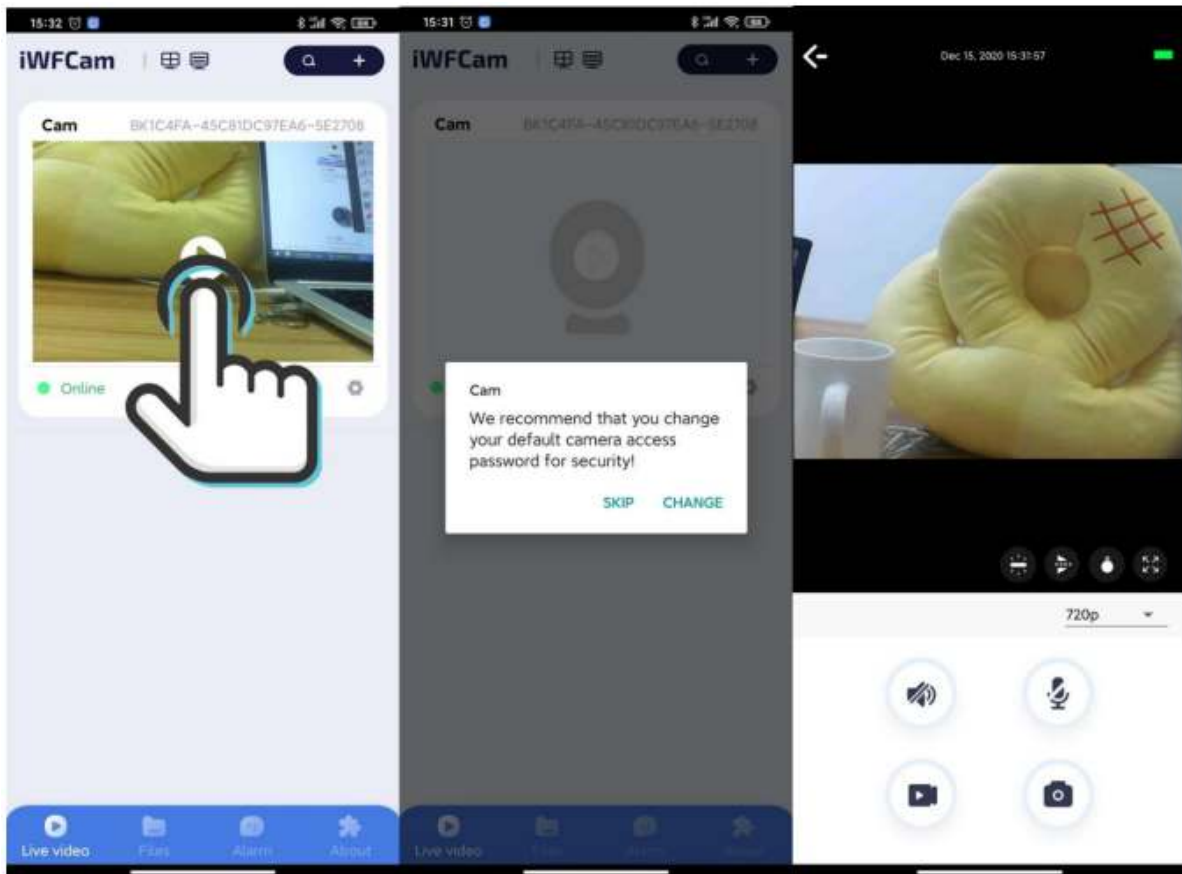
15:32

iWFCam

Cam BK1C4FA-45C81DC97EA6-5E2708

Online

Live video Files Alarm About

15:31

iWFCam

Cam BK1C4FA-45C81DC97EA6-5E2708

Cam

We recommend that you change your default camera access password for security!

SKIP CHANGE

Live video Files Alarm About

Dec 15, 2020 15:31:57

720p